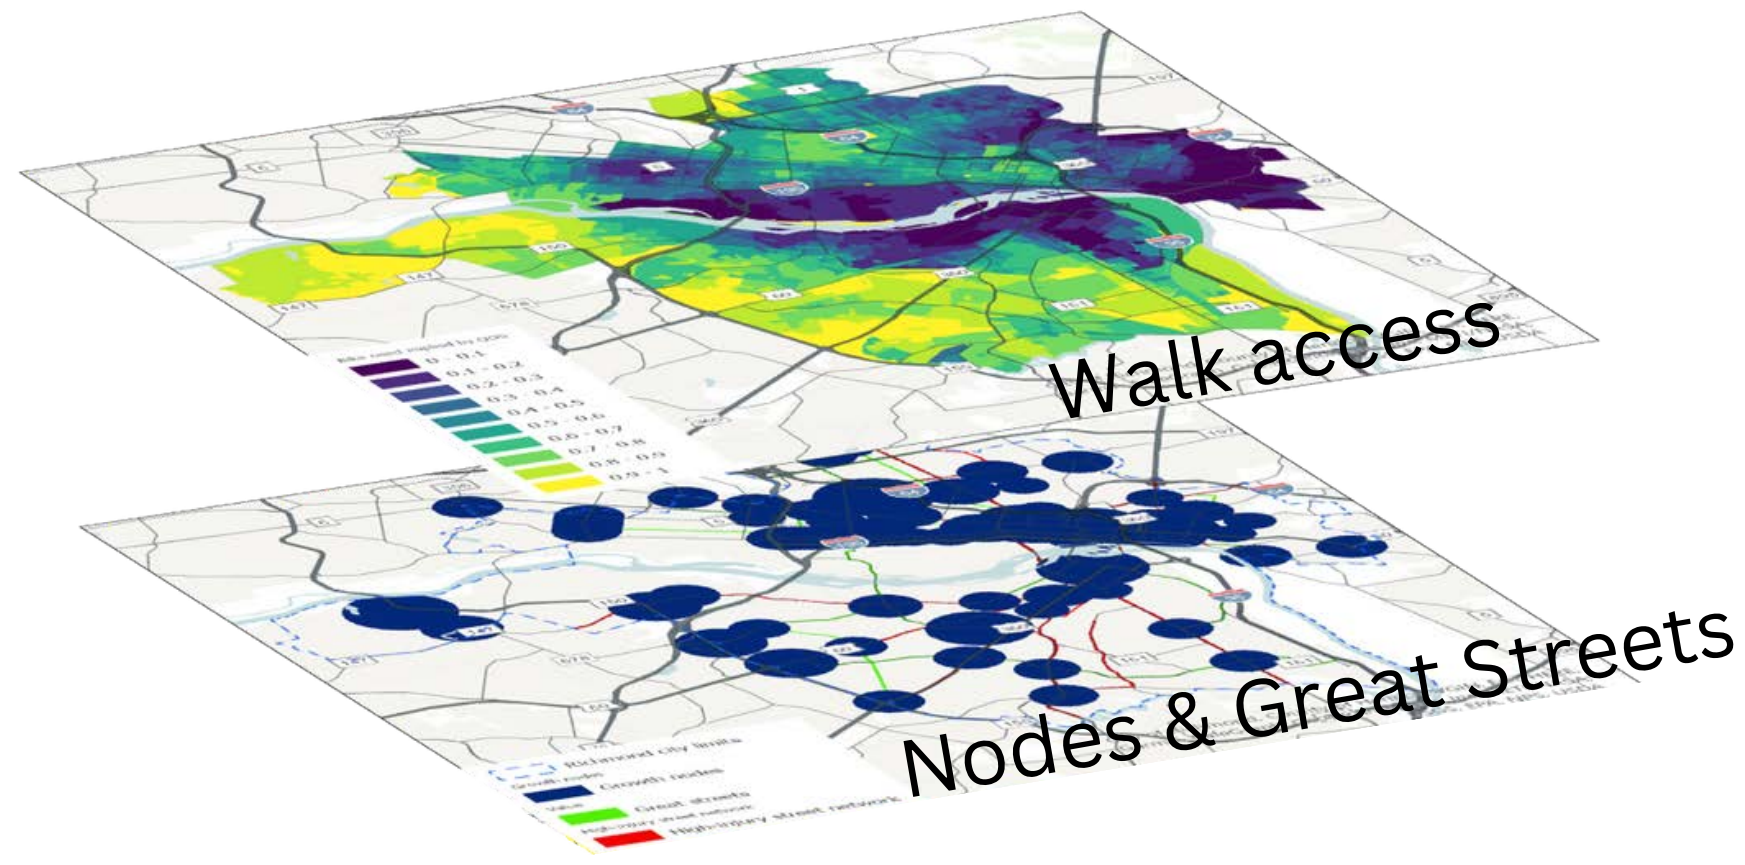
Walk access

0 - 0.1
0.1 - 0.2
0.2 - 0.3
0.3 - 0.4
0.4 - 0.5
0.5 - 0.6
0.6 - 0.7
0.7 - 0.8
0.8 - 0.9
0.9 - 1

Nodes & Great Streets

Richmond city limits
Growth nodes
Great streets
High-injury street network